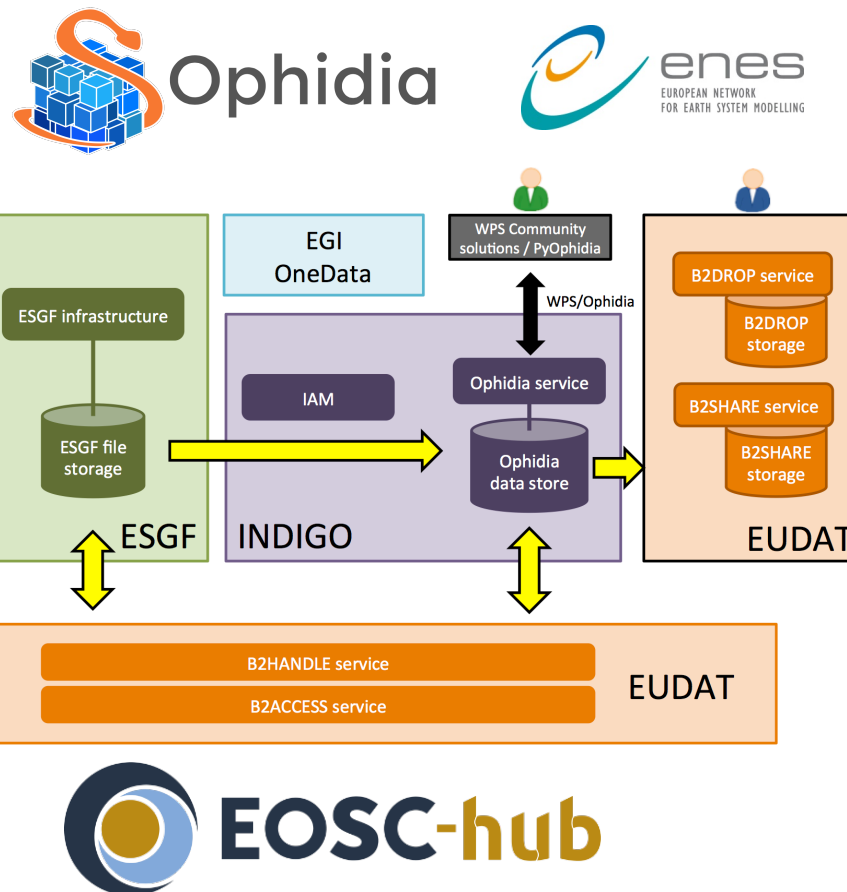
Ophidia

enes
EUROPEAN NETWORK
FOR EARTH SYSTEM MODELLING

EGI
OneData

WPS Community solutions / PyOphidia

WPS/Ophidia

B2DROP service

B2DROP storage

ESGF infrastructure

ESGF file storage

IAM

Ophidia service

Ophidia data store

B2SHARE service

B2SHARE storage

ESGF

INDIGO

EUDAT

B2HANDLE service

B2ACCESS service

EUDAT

EOSC-hub